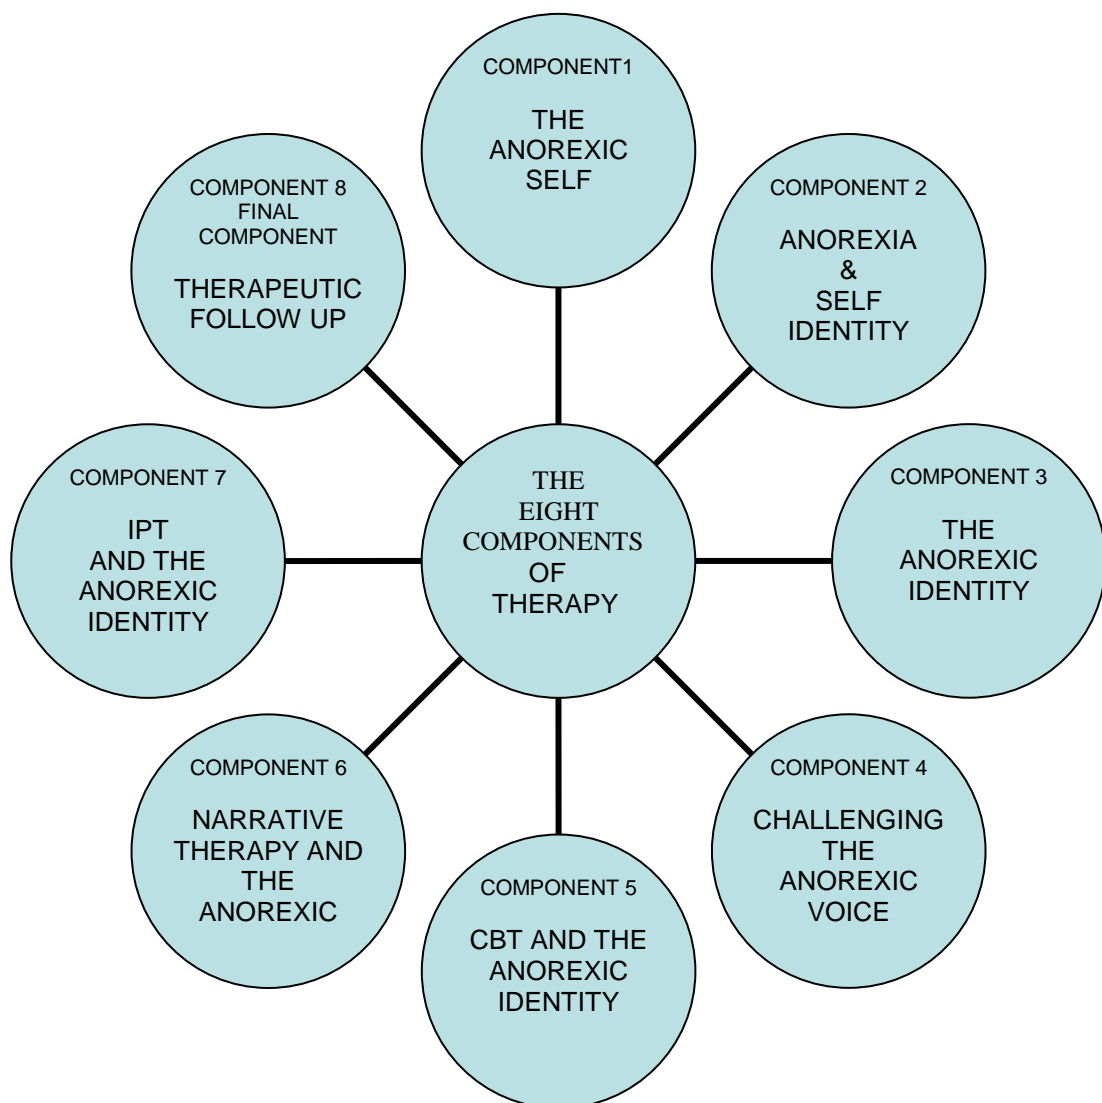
COMPONENT1

THE ANOREXIC SELF

COMPONENT 8 FINAL COMPONENT

THERAPEUTIC FOLLOW UP

COMPONENT 2

ANOREXIA & SELF IDENTITY

THE EIGHT COMPONENTS OF THERAPY

COMPONENT 7

IPT AND THE ANOREXIC IDENTITY

COMPONENT 3

THE ANOREXIC IDENTITY

COMPONENT 6

NARRATIVE THERAPY AND THE ANOREXIC

COMPONENT 4

CHALLENGING THE ANOREXIC VOICE

COMPONENT 5

CBT AND THE ANOREXIC IDENTITY